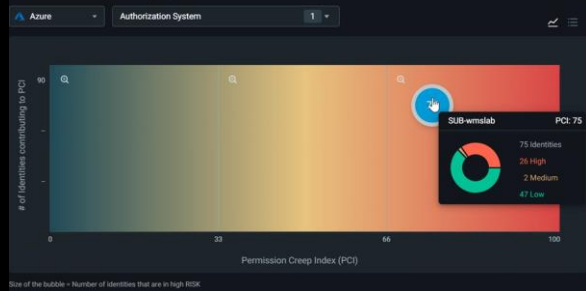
Azure
Authorization System
1
90
# of Identities contributing to PCI
SUB-wmslab
PCI: 75
75 Identities
26 High
2 Medium
47 Low
0
33
66
100
Permission Creep Index (PCI)
Size of the bubble = Number of identities that are in high RISK